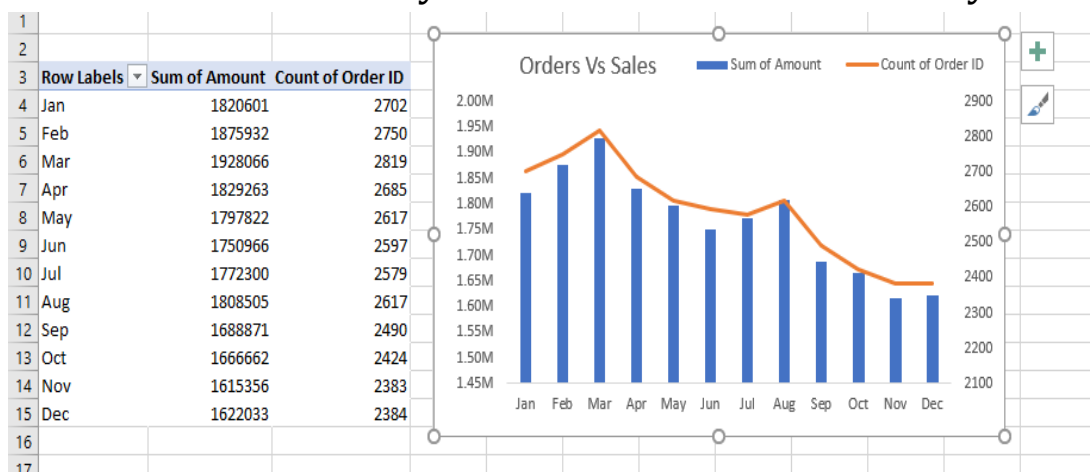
| | Row Labels | Sum of Amount | Count of Order ID |
|---|---|---|---|
| 1 | | | |
| 2 | | | |
| 3 | Row Labels | Sum of Amount | Count of Order ID |
| 4 | Jan | 1820601 | 2702 |
| 5 | Feb | 1875932 | 2750 |
| 6 | Mar | 1928066 | 2819 |
| 7 | Apr | 1829263 | 2685 |
| 8 | May | 1797822 | 2617 |
| 9 | Jun | 1750966 | 2597 |
| 10 | Jul | 1772300 | 2579 |
| 11 | Aug | 1808505 | 2617 |
| 12 | Sep | 1688871 | 2490 |
| 13 | Oct | 1666662 | 2424 |
| 14 | Nov | 1615356 | 2383 |
| 15 | Dec | 1622033 | 2384 |
| 16 | | | |
| 17 | | | |

Orders Vs Sales

Sum of Amount
Count of Order ID

2.00M
1.95M
1.90M
1.85M
1.80M
1.75M
1.70M
1.65M
1.60M
1.55M
1.50M
1.45M

2900
2800
2700
2600
2500
2400
2300
2200
2100

Jan Feb Mar Apr May Jun Jul Aug Sep Oct Nov Dec

+